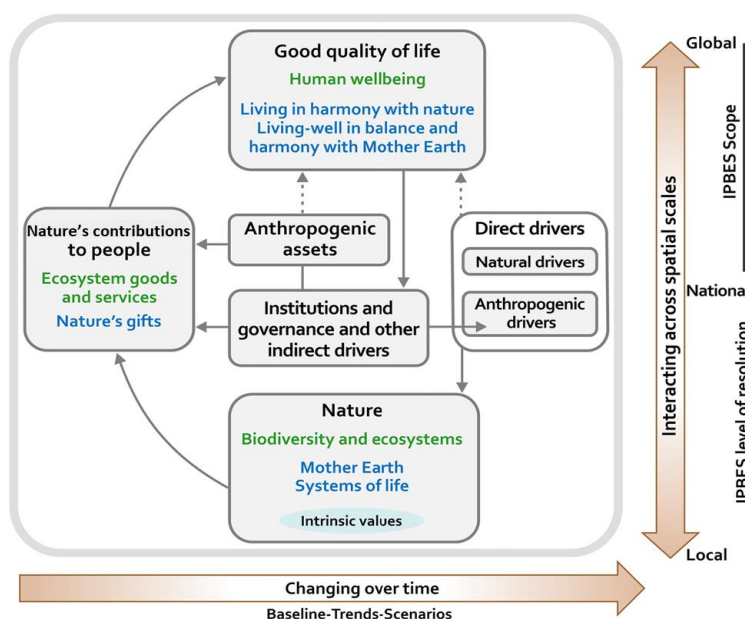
Good quality of life
Human wellbeing
Living in harmony with nature
Living-well in balance and harmony with Mother Earth

Nature's contributions to people
Ecosystem goods and services
Nature's gifts

Anthropogenic assets

Institutions and governance and other indirect drivers

Direct drivers
Natural drivers
Anthropogenic drivers

Nature
Biodiversity and ecosystems
Mother Earth
Systems of life
Intrinsic values

Global
IPBES Scope
Nationa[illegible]
IPBES level of resolution
Local
Interacting across spatial scales

Changing over time
Baseline-Trends-Scenarios